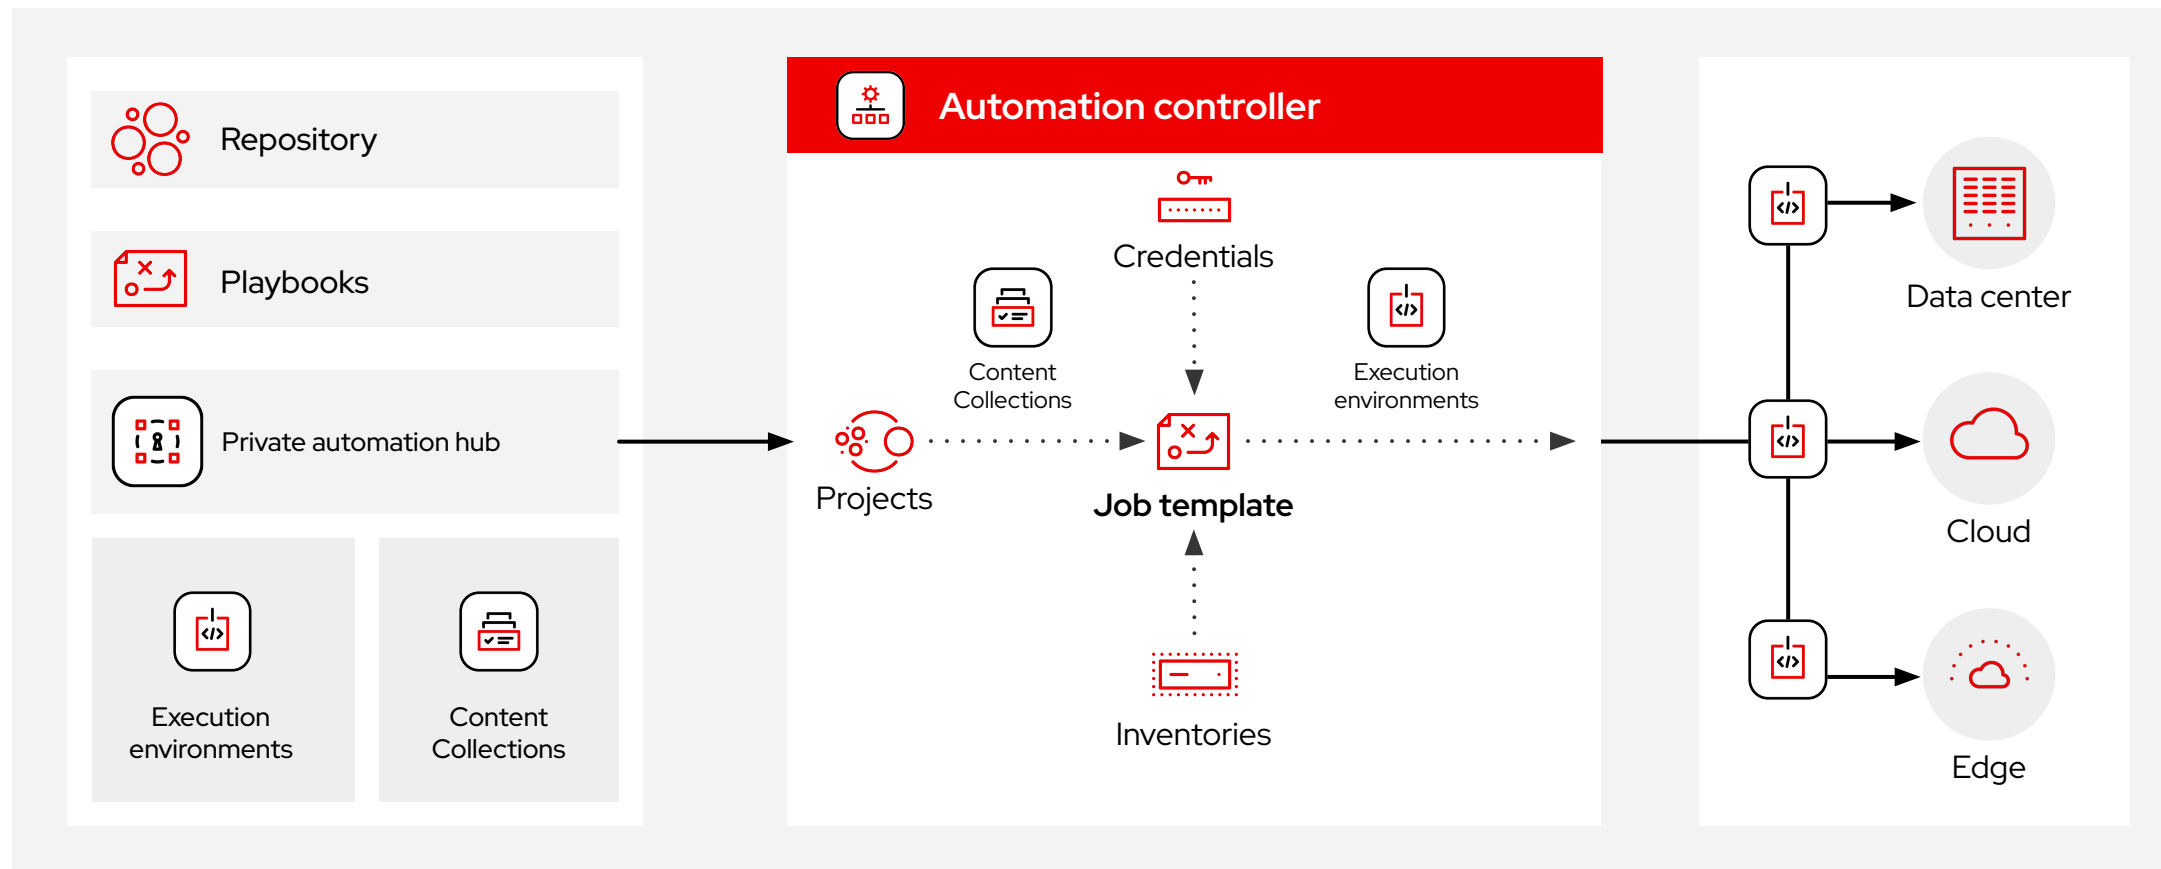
Repository

Playbooks

Private automation hub

Execution environments

Content Collections

Automation controller

Credentials

Content Collections

Execution environments

Projects

Job template

Inventories

Data center

Cloud

Edge